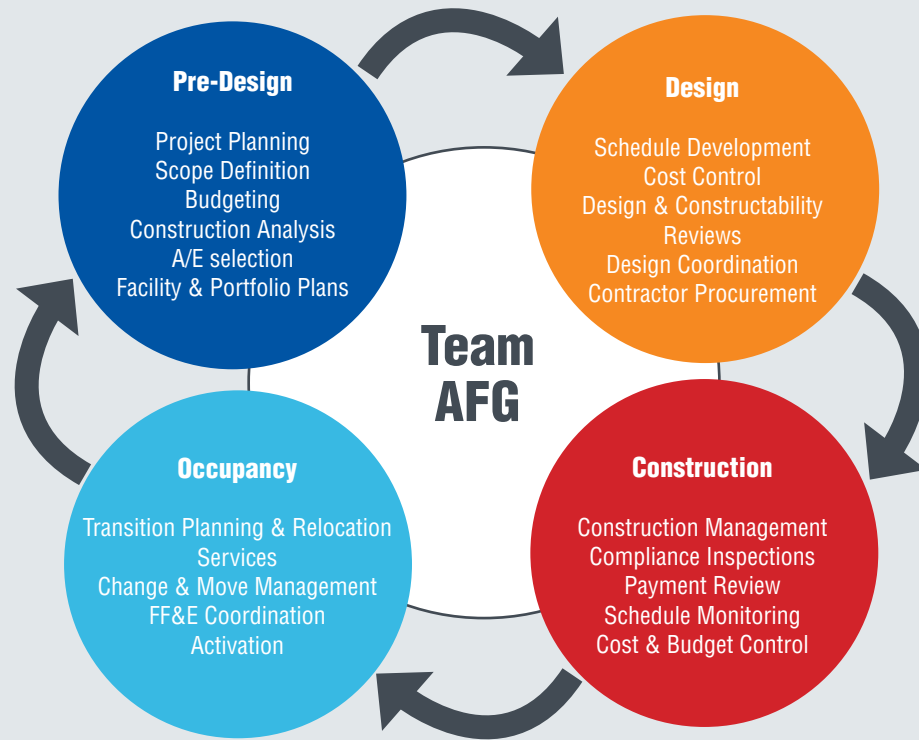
Pre-Design

Project Planning
Scope Definition
Budgeting
Construction Analysis
A/E selection
Facility & Portfolio Plans

Design

Schedule Development
Cost Control
Design & Constructability Reviews
Design Coordination
Contractor Procurement

Team AFG

Occupancy

Transition Planning & Relocation Services
Change & Move Management
FF&E Coordination
Activation

Construction

Construction Management
Compliance Inspections
Payment Review
Schedule Monitoring
Cost & Budget Control